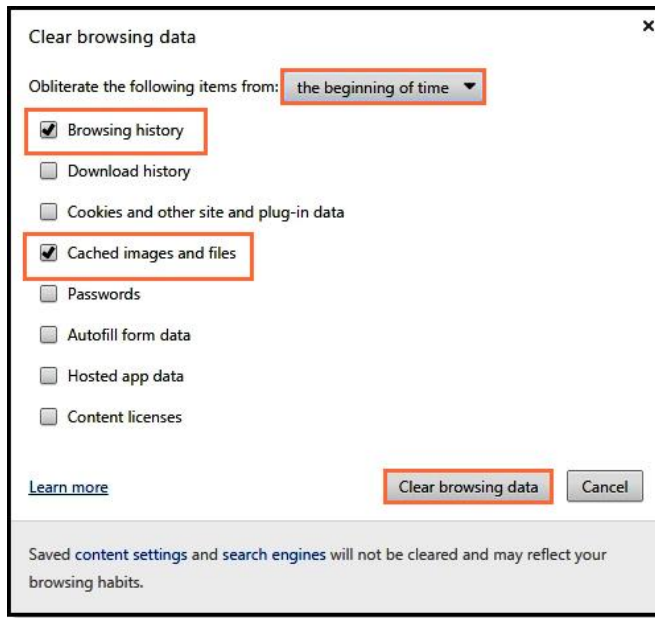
Clear browsing data

×

Obliterate the following items from: the beginning of time

Browsing history

Download history

Cookies and other site and plug-in data

Cached images and files

Passwords

Autofill form data

Hosted app data

Content licenses

Learn more

Clear browsing data

Cancel

Saved content settings and search engines will not be cleared and may reflect your browsing habits.